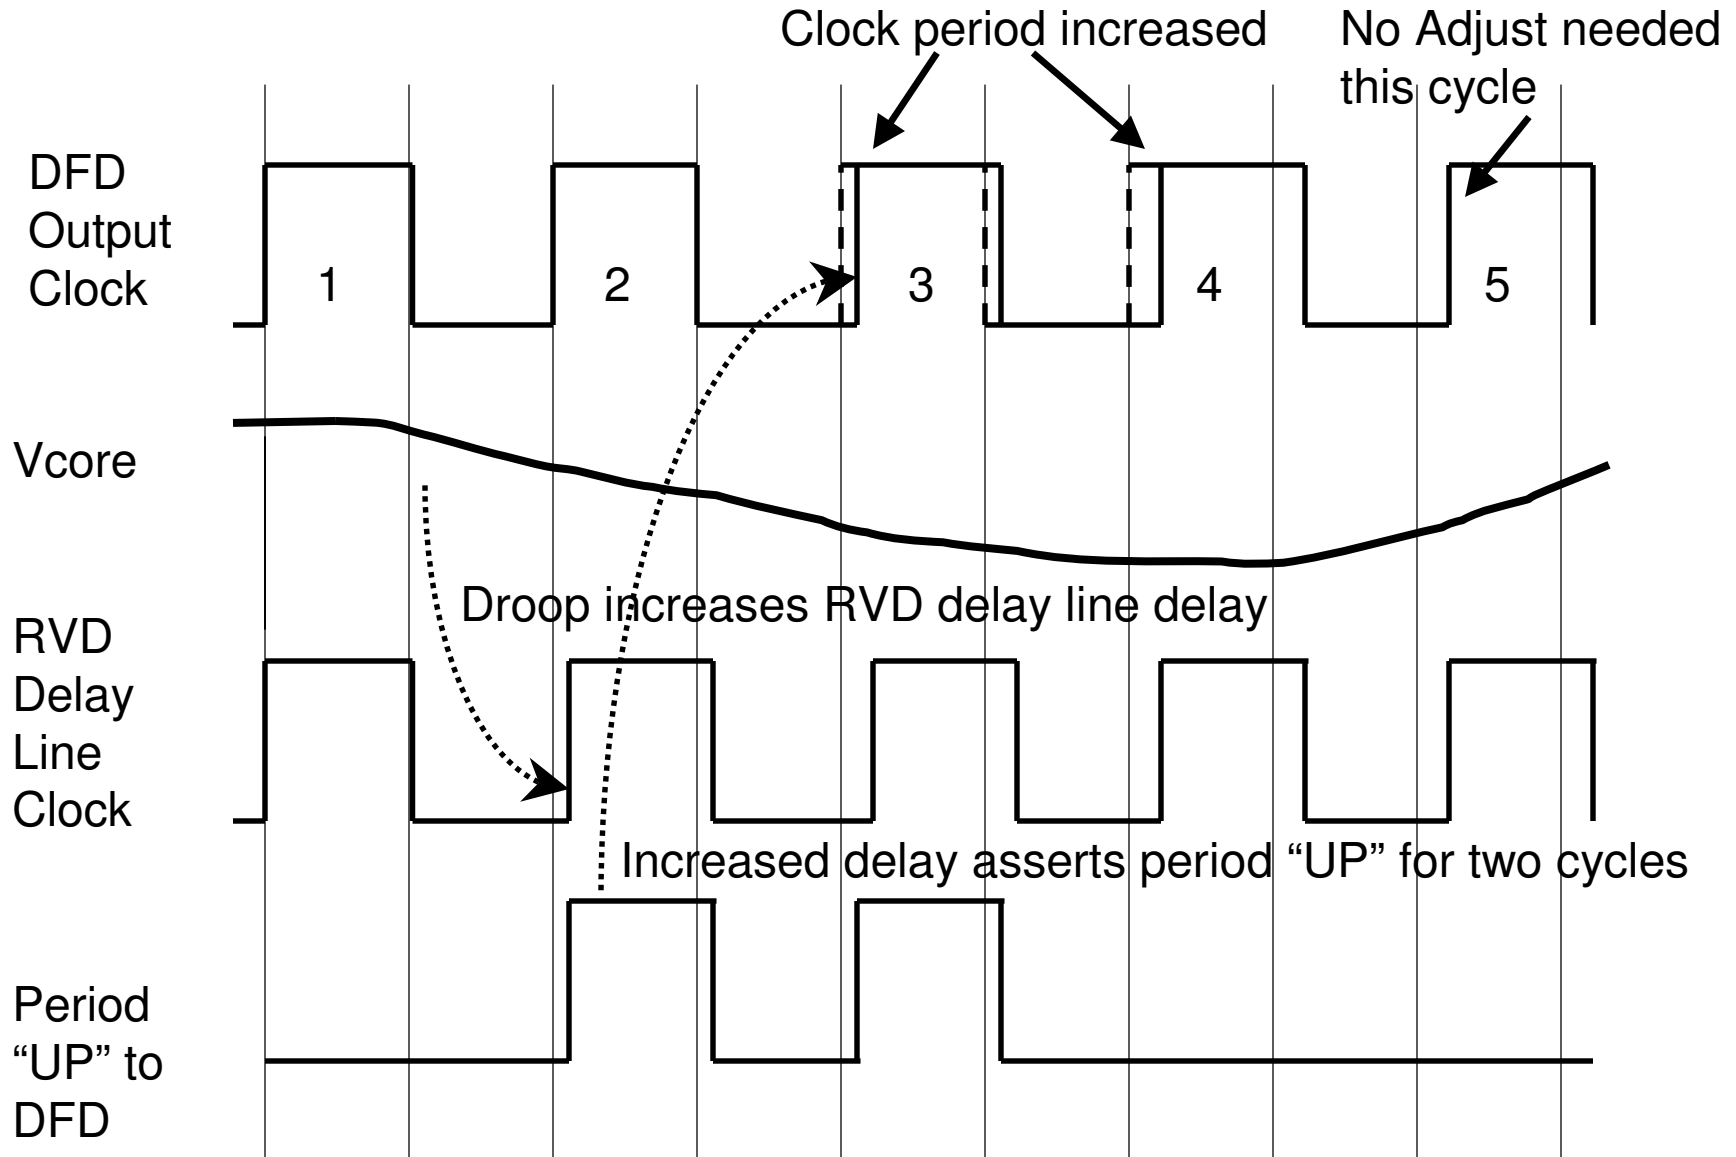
Clock period increased

No Adjust needed this cycle

DFD Output Clock

1

2

3

4

5

Vcore

Droop increases RVD delay line delay

RVD Delay Line Clock

Increased delay asserts period “UP” for two cycles

Period “UP” to DFD